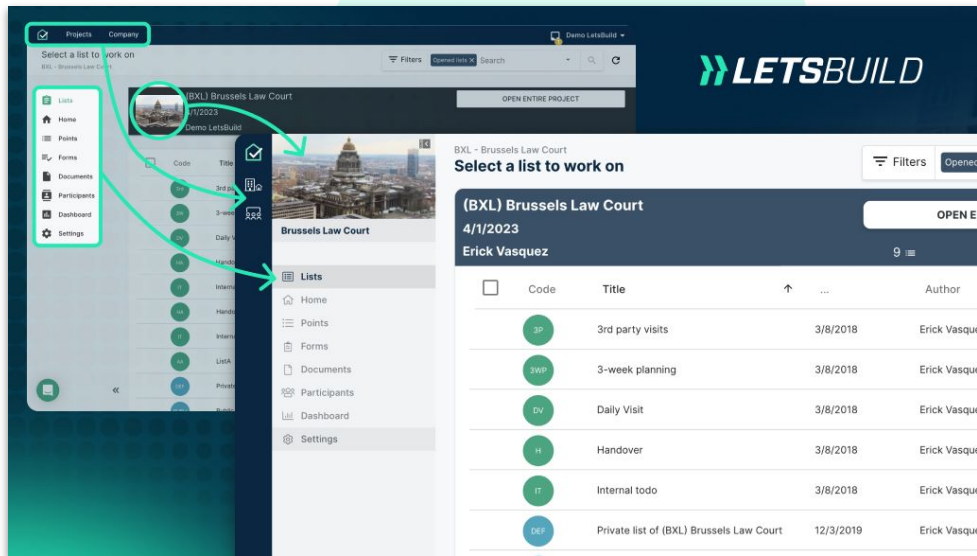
Projects Company

Demo LetsBuild

Select a list to work on

BXL - Brussels Law Court

Filters Opened lists × Search

(BXL) Brussels Law Court

4/1/2023

Demo LetsBuild

OPEN ENTIRE PROJECT

Lists
Home
Points
Forms
Documents
Participants
Dashboard
Settings

Code Title

3rd p
3-wee
Daily V
Hando
Intern
Hando
Intern
ListA
Privat

«

LETSBUILD

Brussels Law Court

Lists
Home
Points
Forms
Documents
Participants
Dashboard
Settings

BXL - Brussels Law Court

Select a list to work on

Filters Opened

(BXL) Brussels Law Court

4/1/2023

Erick Vasquez

OPEN E

9

| | Code | Title | ↑ | ... | Author |
|---|---|---|---|---|---|
| | 3P | 3rd party visits | | 3/8/2018 | Erick Vasqu |
| | 3WP | 3-week planning | | 3/8/2018 | Erick Vasqu |
| | DV | Daily Visit | | 3/8/2018 | Erick Vasqu |
| | H | Handover | | 3/8/2018 | Erick Vasqu |
| | IT | Internal todo | | 3/8/2018 | Erick Vasqu |
| | DEF | Private list of (BXL) Brussels Law Court | | 12/3/2019 | Erick Vasqu |